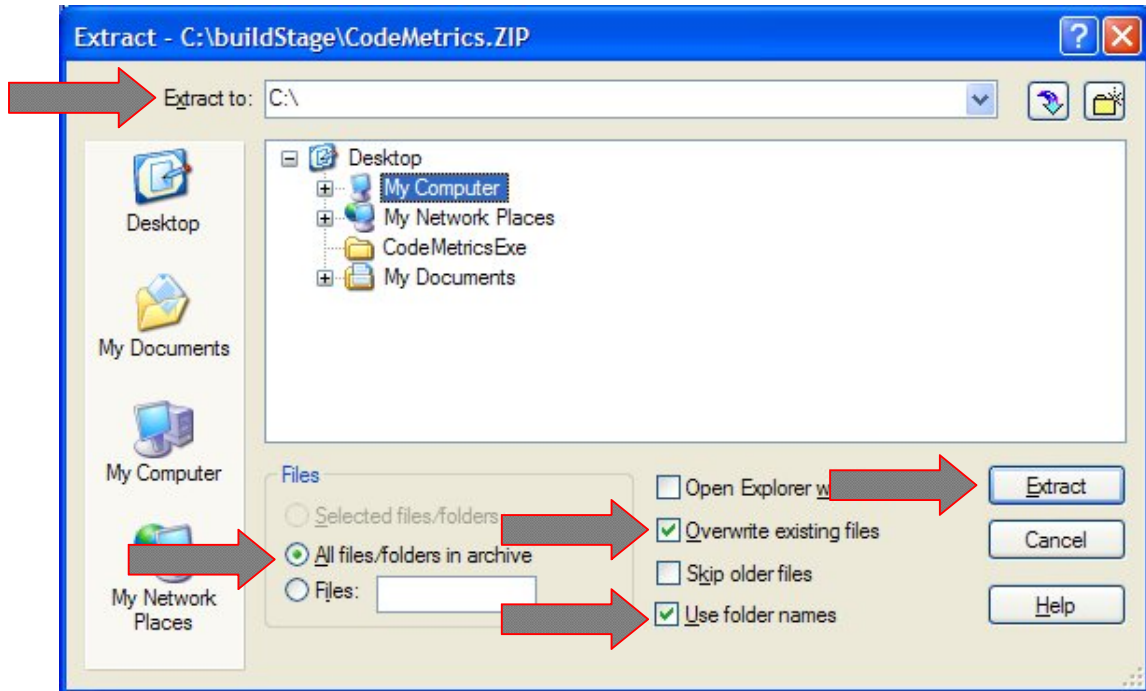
Extract - C:\buildStage\CodeMetrics.ZIP

Extract to: C:\

Desktop
My Computer
My Network Places
CodeMetricsExe
My Documents

Desktop

My Documents

My Computer

My Network Places

Files
Selected files/folders
All files/folders in archive
Files:

Open Explorer w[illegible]
Overwrite existing files
Skip older files
Use folder names

Extract
Cancel
Help